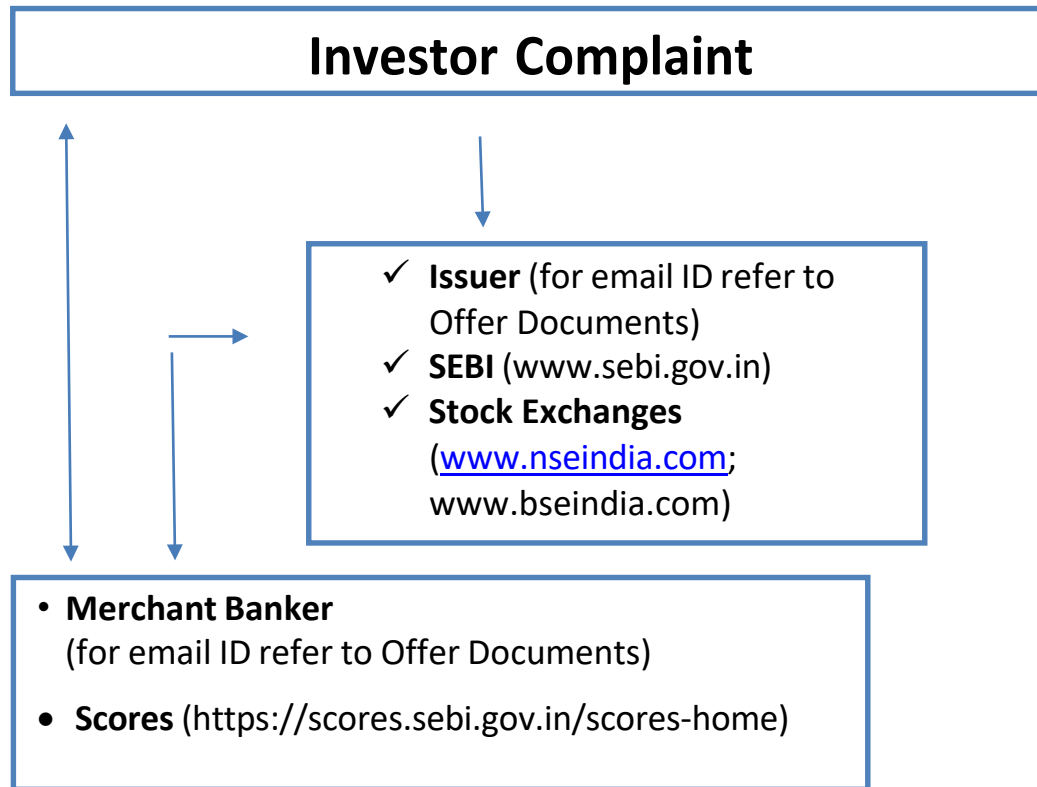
Investor Complaint

✓ **Issuer** (for email ID refer to Offer Documents)
✓ **SEBI** (www.sebi.gov.in)
✓ **Stock Exchanges** (www.nseindia.com; www.bseindia.com)

• **Merchant Banker** (for email ID refer to Offer Documents)
• **Scores** (https://scores.sebi.gov.in/scores-home)